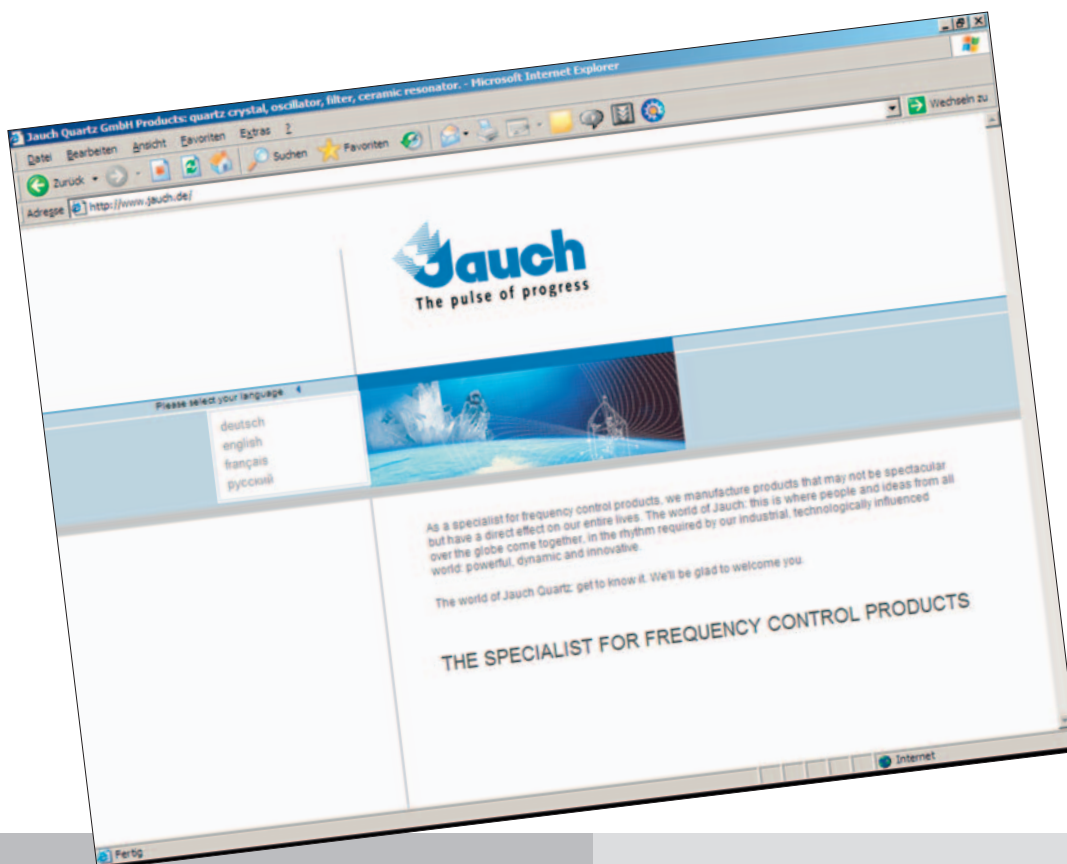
Jauch Quartz GmbH Products: quartz crystal, oscillator, filter, ceramic resonator. - Microsoft Internet Explorer

Datei Bearbeiten Ansicht Favoriten Extras ?

Zurück Suchen Favoriten

Adresse http://www.jauch.de/

Wechseln zu

Jauch
The pulse of progress

Please select your language

deutsch
english
français
русский

As a specialist for frequency control products, we manufacture products that may not be spectacular but have a direct effect on our entire lives. The world of Jauch: this is where people and ideas from all over the globe come together, in the rhythm required by our industrial, technologically influenced world: powerful, dynamic and innovative.

The world of Jauch Quartz: get to know it. We'll be glad to welcome you.

THE SPECIALIST FOR FREQUENCY CONTROL PRODUCTS

Fertig

Internet